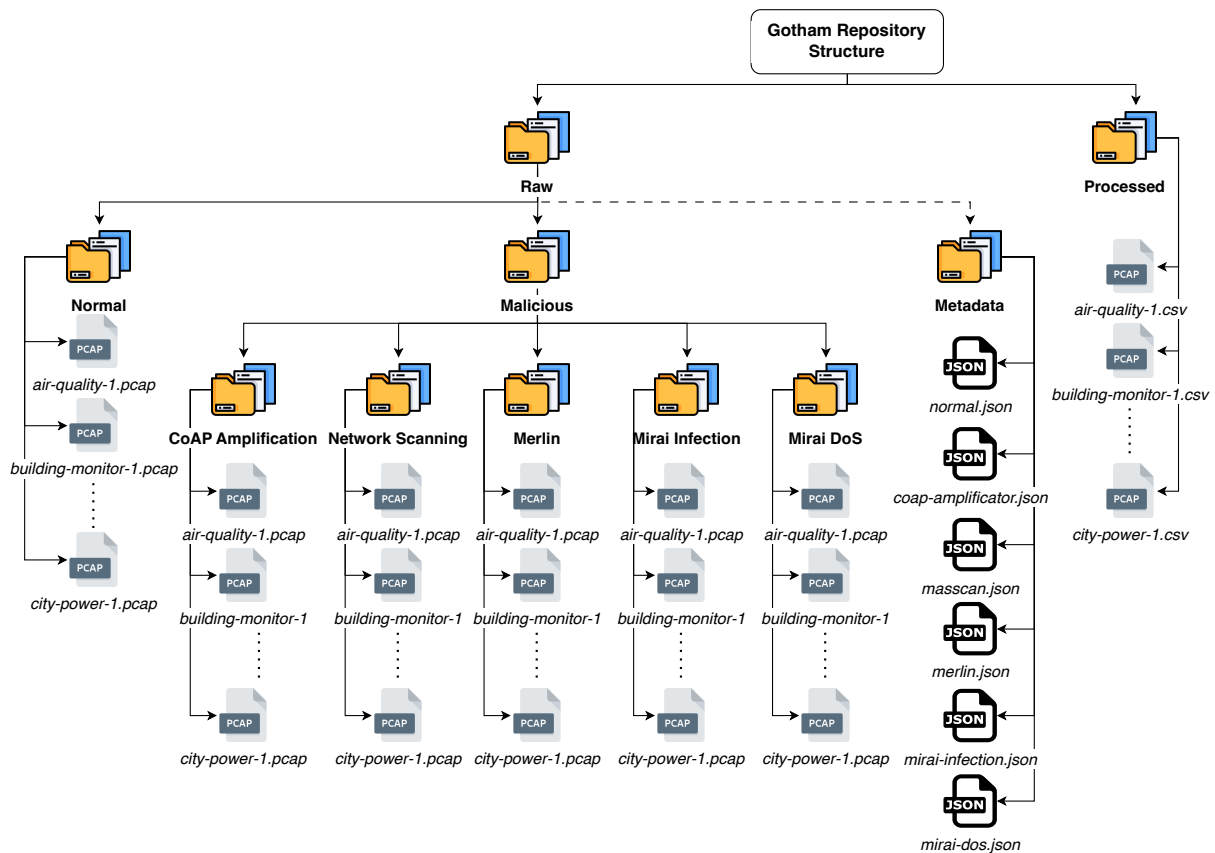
Gotham Repository Structure

Raw

Processed

Normal

PCAP
air-quality-1.pcap
PCAP
building-monitor-1.pcap
PCAP
city-power-1.pcap

Malicious

CoAP Amplification
PCAP
air-quality-1.pcap
PCAP
building-monitor-1
PCAP
city-power-1.pcap

Network Scanning
PCAP
air-quality-1.pcap
PCAP
building-monitor-1
PCAP
city-power-1.pcap

Merlin
PCAP
air-quality-1.pcap
PCAP
building-monitor-1
PCAP
city-power-1.pcap

Mirai Infection
PCAP
air-quality-1.pcap
PCAP
building-monitor-1
PCAP
city-power-1.pcap

Mirai DoS
PCAP
air-quality-1.pcap
PCAP
building-monitor-1
PCAP
city-power-1.pcap

Metadata
JSON
normal.json
JSON
coap-amplificator.json
JSON
masscan.json
JSON
merlin.json
JSON
mirai-infection.json
JSON
mirai-dos.json

PCAP
air-quality-1.csv
PCAP
building-monitor-1.csv
PCAP
city-power-1.csv